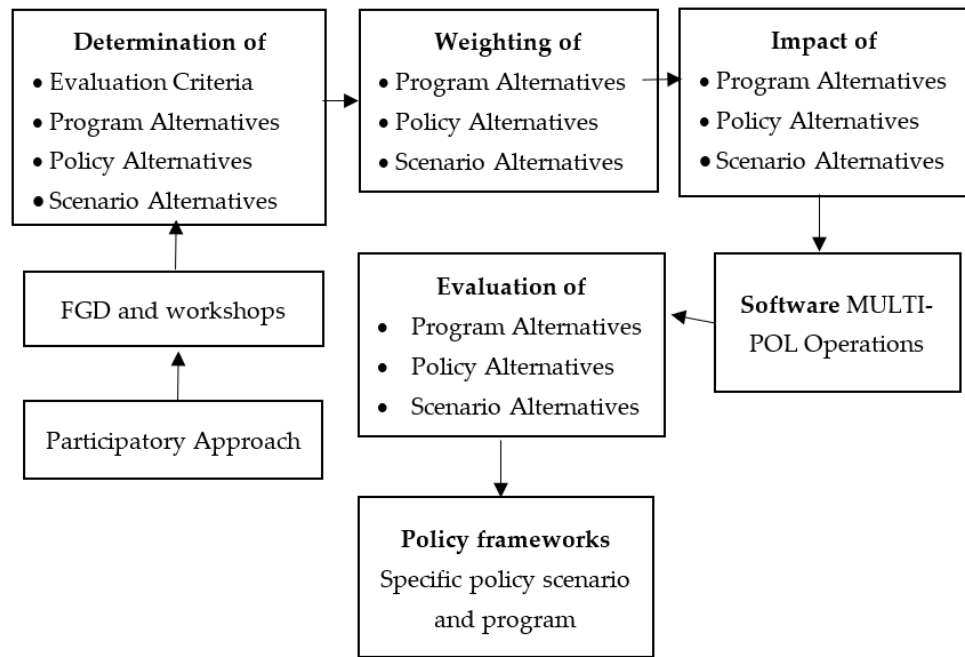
**Determination of**
- Evaluation Criteria
- Program Alternatives
- Policy Alternatives
- Scenario Alternatives

**Weighting of**
- Program Alternatives
- Policy Alternatives
- Scenario Alternatives

**Impact of**
- Program Alternatives
- Policy Alternatives
- Scenario Alternatives

FGD and workshops

Participatory Approach

**Evaluation of**
- Program Alternatives
- Policy Alternatives
- Scenario Alternatives

**Software** MULTI-POL Operations

**Policy frameworks**
Specific policy scenario and program